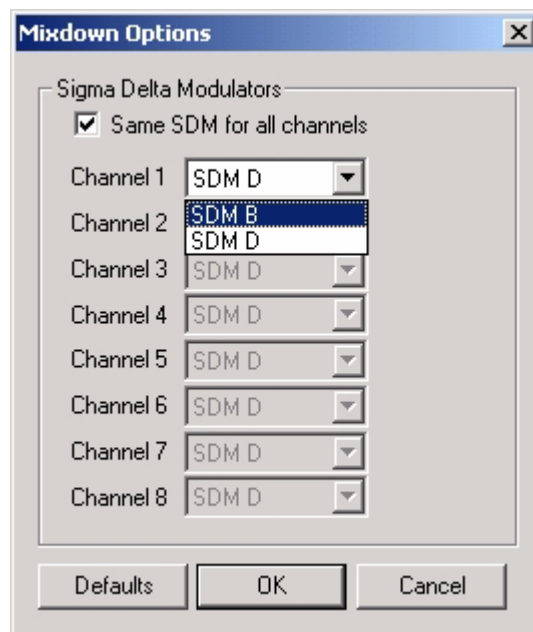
Mixdown Options

Sigma Delta Modulators

Same SDM for all channels

Channel 1 SDM D

SDM B
SDM D

Channel 2

Channel 3 SDM D

Channel 4 SDM D

Channel 5 SDM D

Channel 6 SDM D

Channel 7 SDM D

Channel 8 SDM D

Defaults OK Cancel